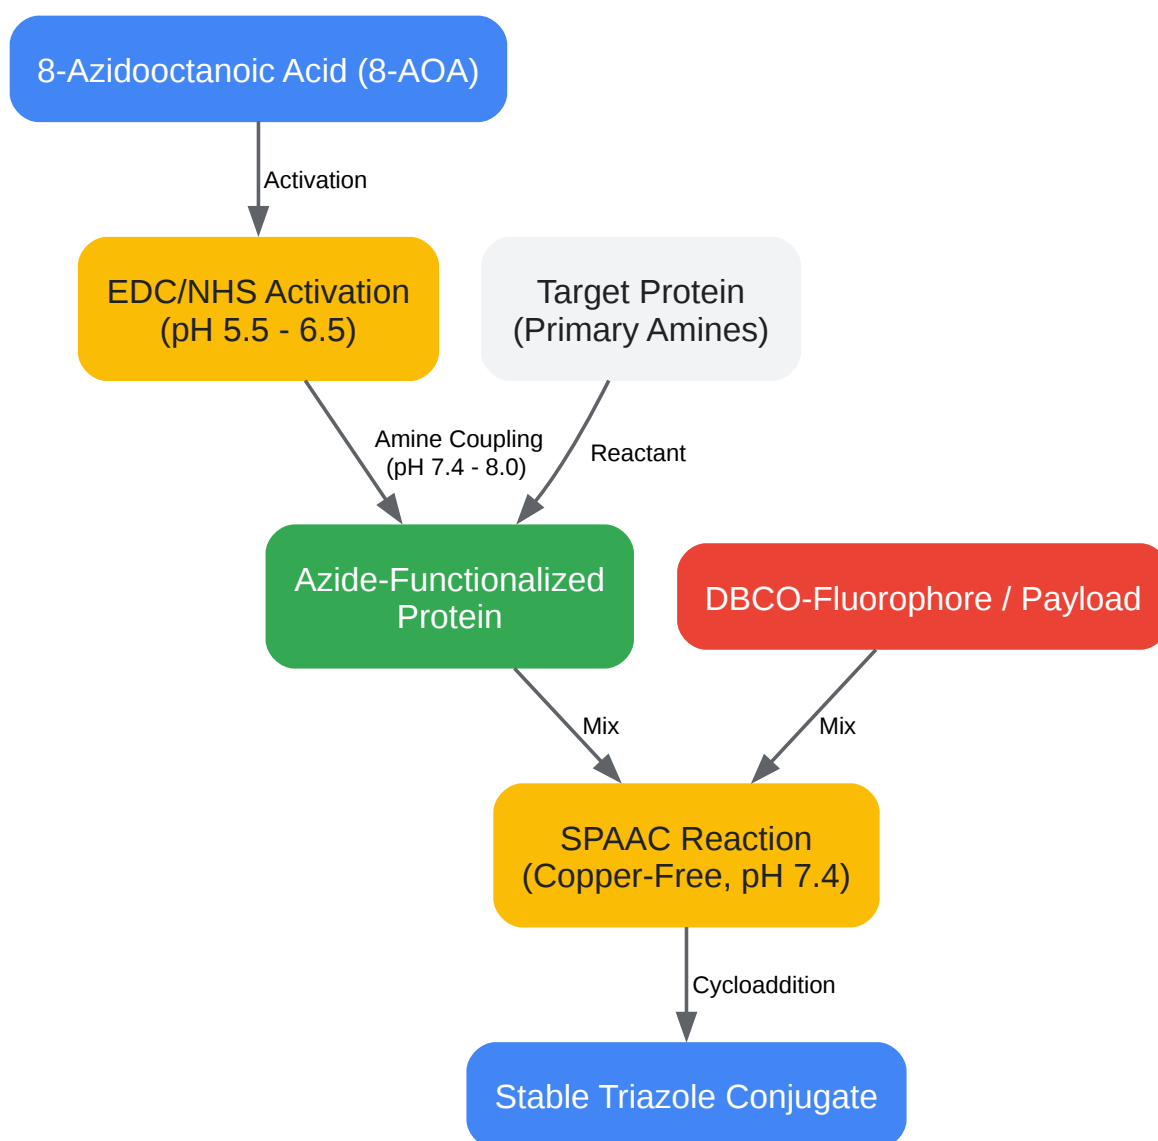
8-Azidooctanoic Acid (8-AOA)

Activation

EDC/NHS Activation
(pH 5.5 - 6.5)

Target Protein
(Primary Amines)

Amine Coupling
(pH 7.4 - 8.0)

Reactant

Azide-Functionalized
Protein

DBCO-Fluorophore / Payload

Mix

Mix

SPAAC Reaction
(Copper-Free, pH 7.4)

Cycloaddition

Stable Triazole Conjugate